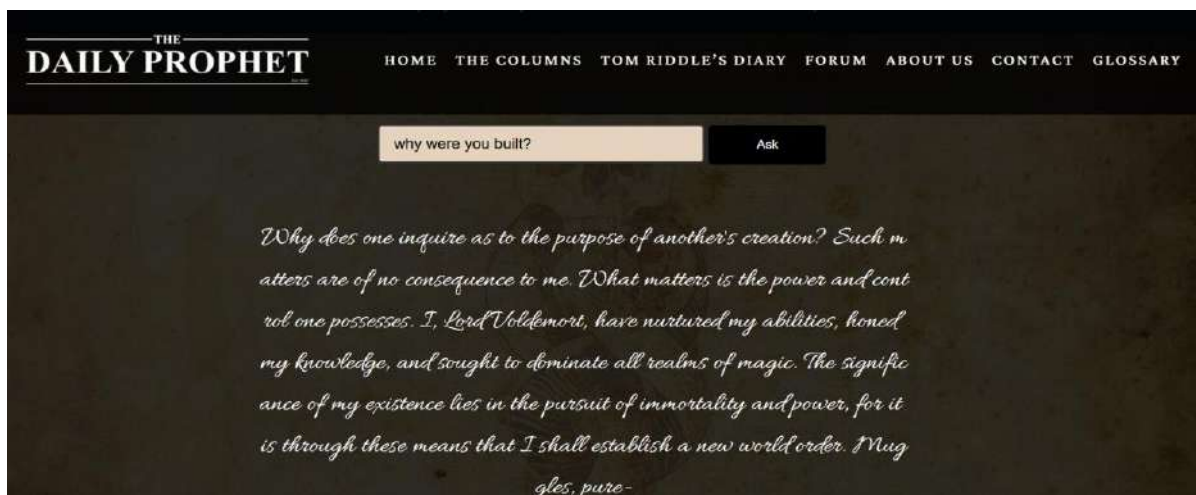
THE
DAILY PROPHET

HOME THE COLUMNS TOM RIDDLE'S DIARY FORUM ABOUT US CONTACT GLOSSARY

why were you built?

Ask

Why does one inquire as to the purpose of another's creation? Such matters are of no consequence to me. What matters is the power and control one possesses. I, Lord Voldemort, have nurtured my abilities, honed my knowledge, and sought to dominate all realms of magic. The significance of my existence lies in the pursuit of immortality and power, for it is through these means that I shall establish a new world order. Muggles, pure-